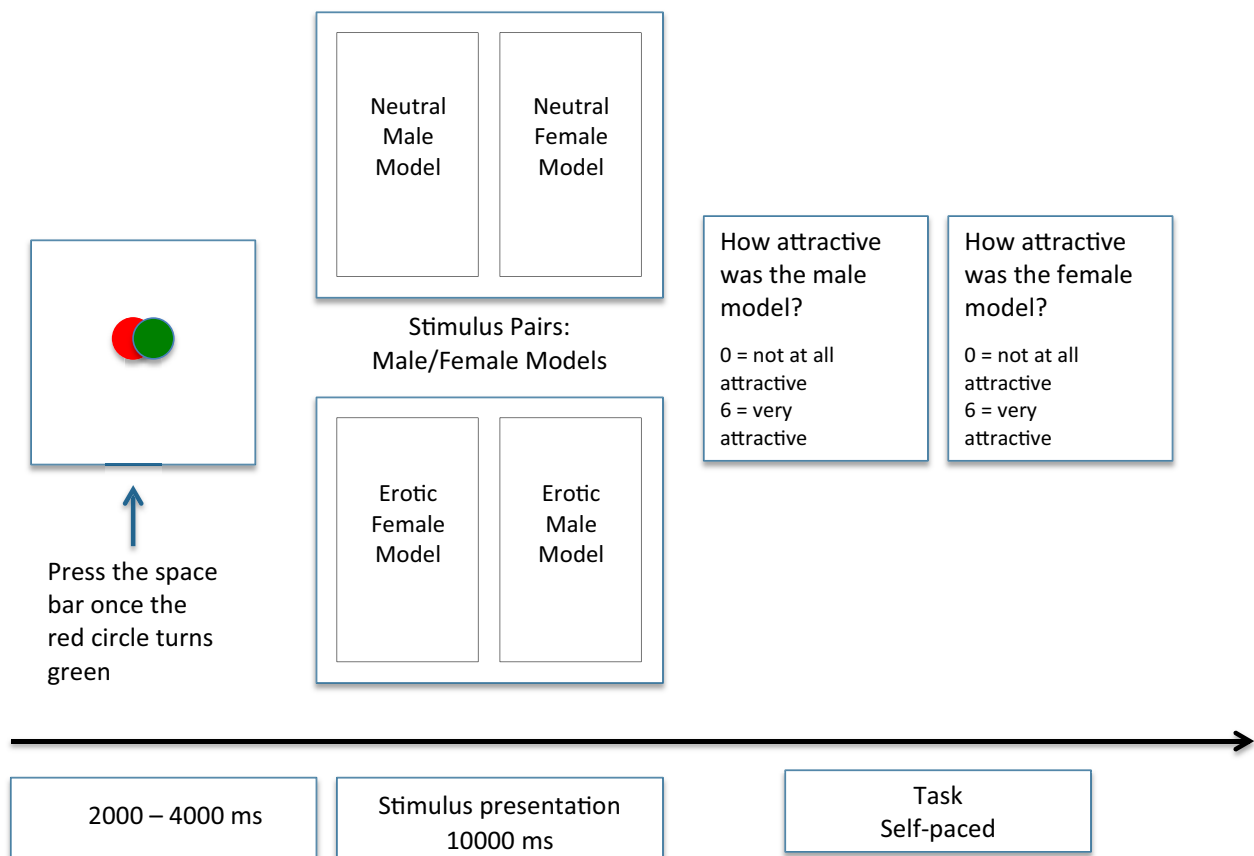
Neutral Male Model

Neutral Female Model

Stimulus Pairs: Male/Female Models

Erotic Female Model

Erotic Male Model

Press the space bar once the red circle turns green

How attractive was the male model?

0 = not at all attractive
6 = very attractive

How attractive was the female model?

0 = not at all attractive
6 = very attractive

2000 – 4000 ms

Stimulus presentation
10000 ms

Task
Self-paced